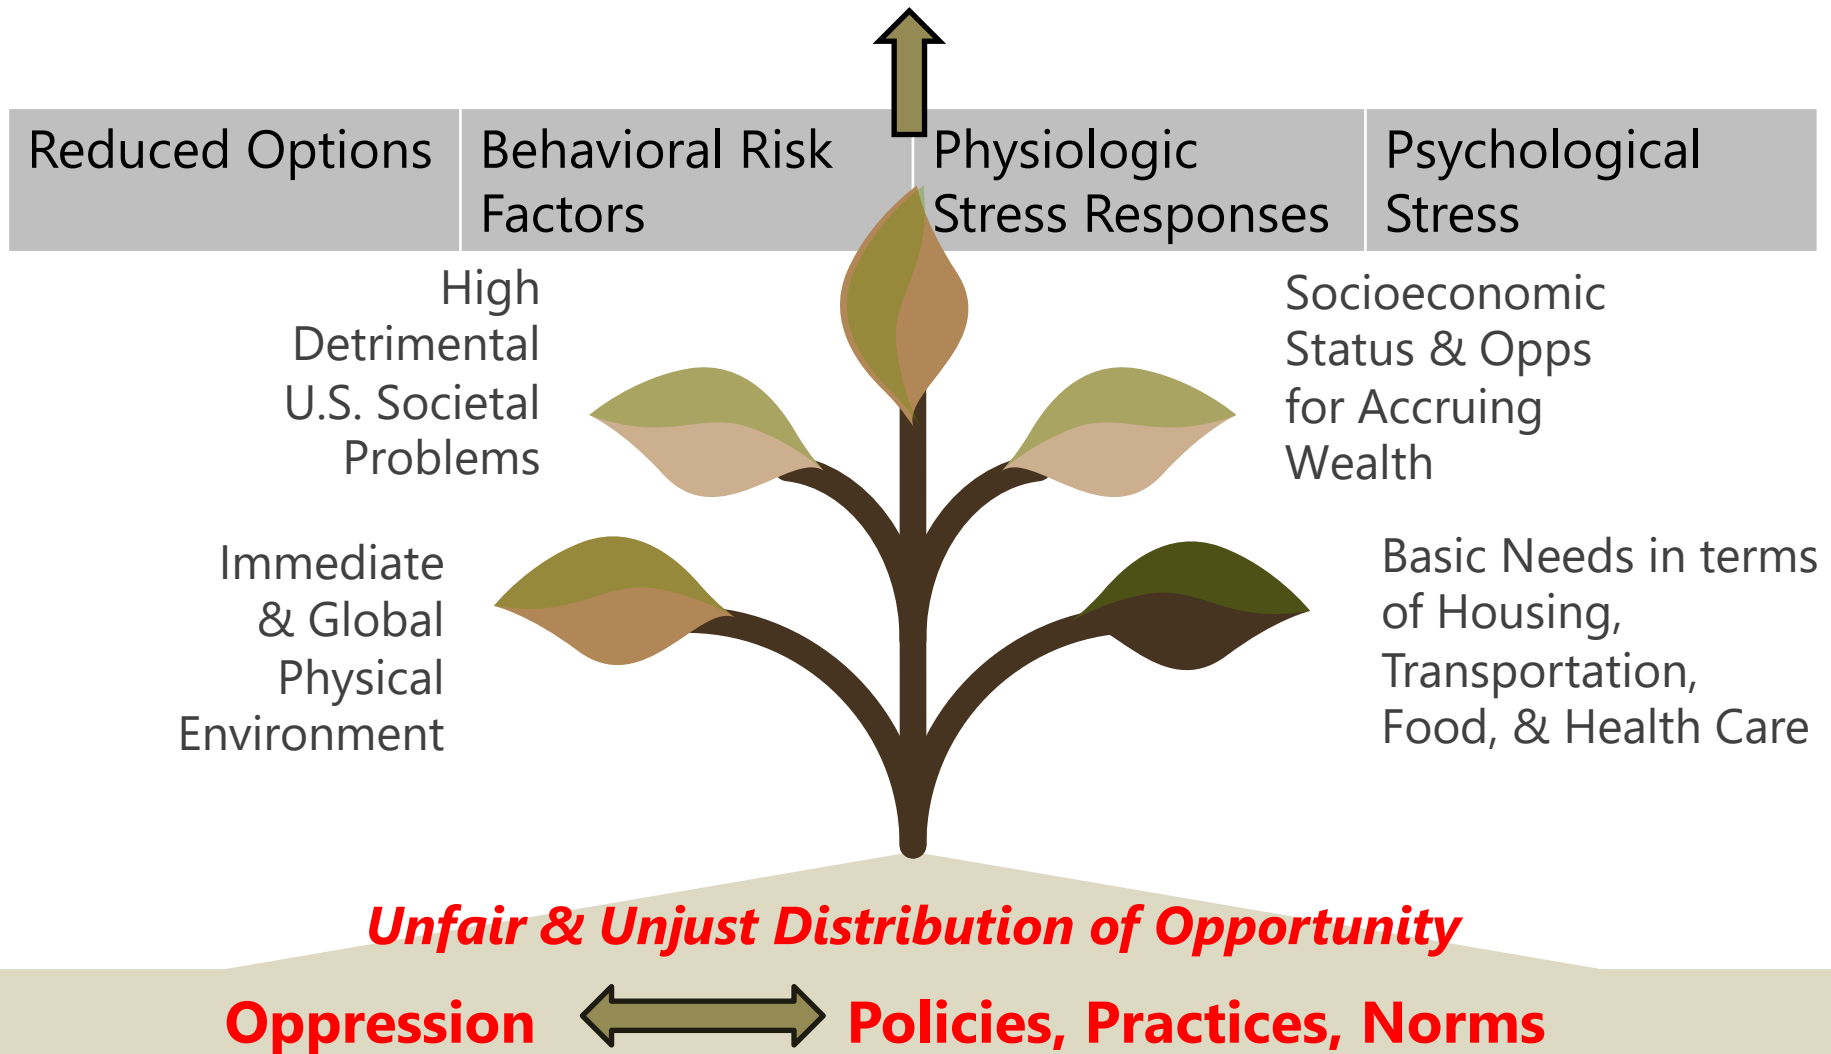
Reduced Options

Behavioral Risk Factors

Physiologic Stress Responses

Psychological Stress

High Detrimental U.S. Societal Problems

Socioeconomic Status & Opps for Accruing Wealth

Immediate & Global Physical Environment

Basic Needs in terms of Housing, Transportation, Food, & Health Care

Unfair & Unjust Distribution of Opportunity

Oppression Policies, Practices, Norms